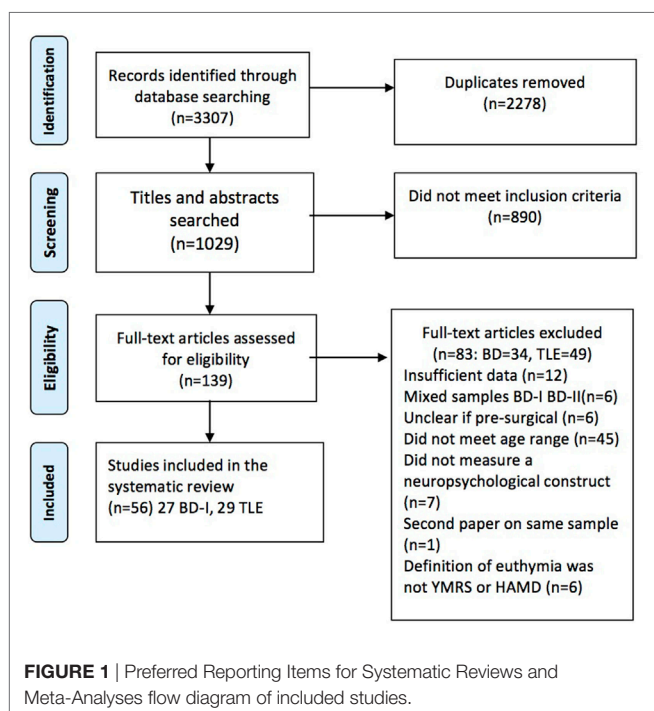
Identification

Records identified through database searching (n=3307)

Duplicates removed (n=2278)

Screening

Titles and abstracts searched (n=1029)

Did not meet inclusion criteria (n=890)

Eligibility

Full-text articles assessed for eligibility (n=139)

Full-text articles excluded (n=83: BD=34, TLE=49)
Insufficient data (n=12)
Mixed samples BD-I BD-II(n=6)
Unclear if pre-surgical (n=6)
Did not meet age range (n=45)
Did not measure a neuropsychological construct (n=7)
Second paper on same sample (n=1)
Definition of euthymia was not YMRS or HAMD (n=6)

Included

Studies included in the systematic review (n=56) 27 BD-I, 29 TLE

**FIGURE 1** | Preferred Reporting Items for Systematic Reviews and Meta-Analyses flow diagram of included studies.